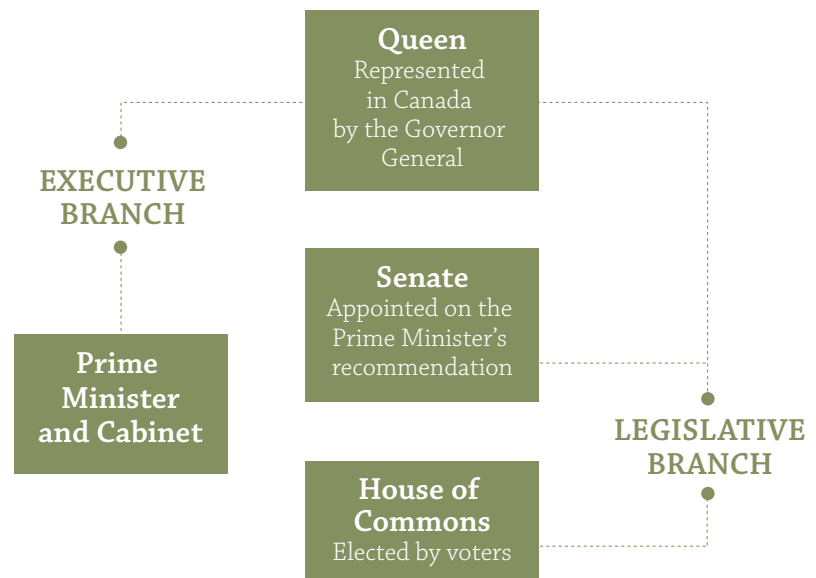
Queen
Represented in Canada by the Governor General

EXECUTIVE BRANCH

Senate
Appointed on the Prime Minister's recommendation

Prime Minister and Cabinet

LEGISLATIVE BRANCH

House of Commons
Elected by voters